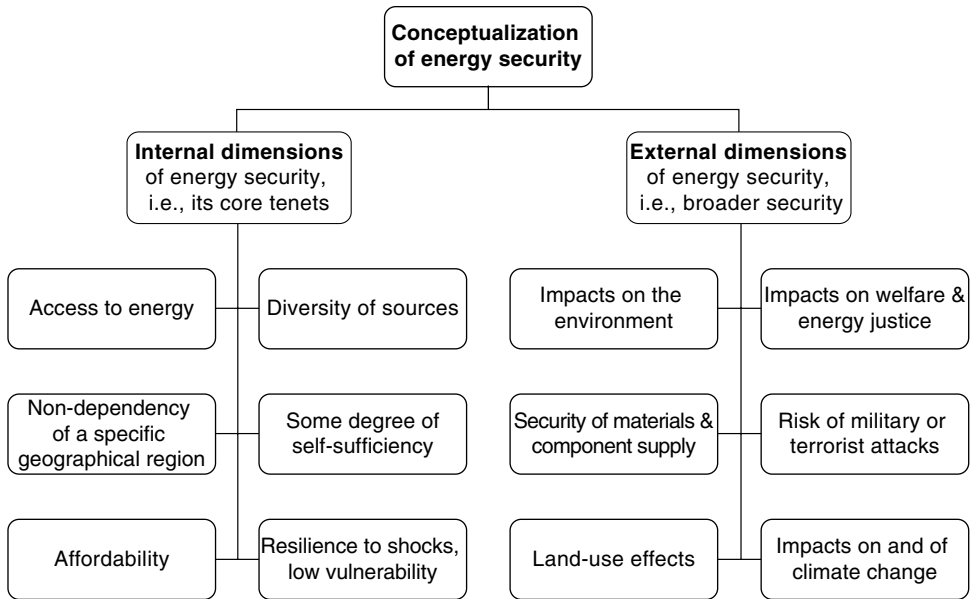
Conceptualization of energy security

Internal dimensions of energy security, i.e., its core tenets

Access to energy

Diversity of sources

Non-dependency of a specific geographical region

Some degree of self-sufficiency

Affordability

Resilience to shocks, low vulnerability

External dimensions of energy security, i.e., broader security

Impacts on the environment

Impacts on welfare & energy justice

Security of materials & component supply

Risk of military or terrorist attacks

Land-use effects

Impacts on and of climate change